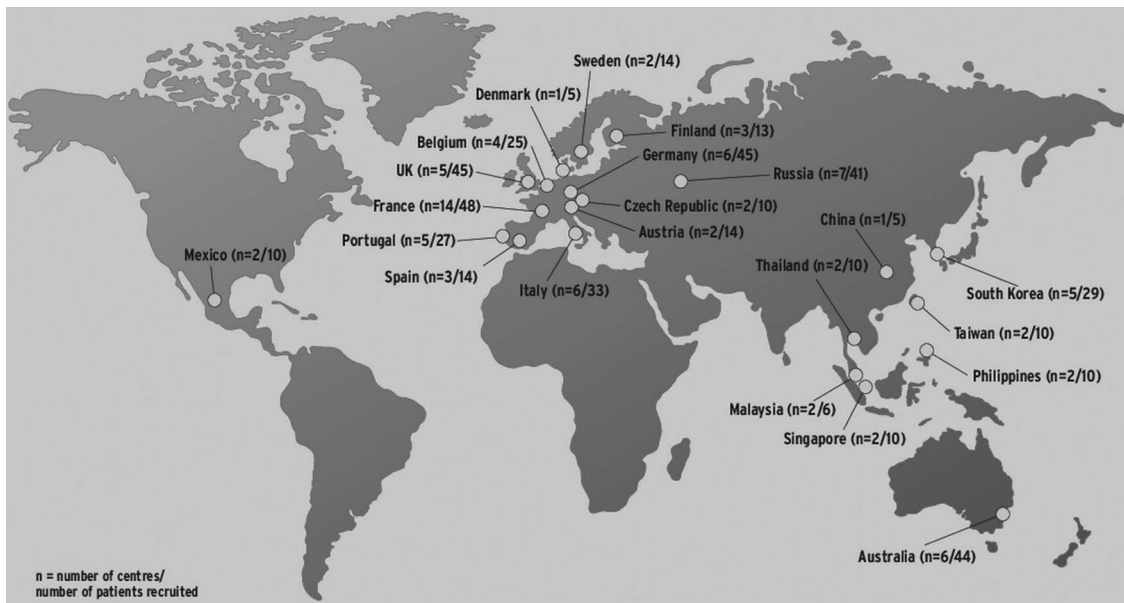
Sweden (n=2/14)
Denmark (n=1/5)
Finland (n=3/13)
Belgium (n=4/25)
Germany (n=6/45)
UK (n=5/45)
Russia (n=7/41)
France (n=14/48)
Czech Republic (n=2/10)
Mexico (n=2/10)
Portugal (n=5/27)
Austria (n=2/14)
China (n=1/5)
Spain (n=3/14)
Thailand (n=2/10)
Italy (n=6/33)
South Korea (n=5/29)
Taiwan (n=2/10)
Philippines (n=2/10)
Malaysia (n=2/6)
Singapore (n=2/10)
Australia (n=6/44)

n = number of centres/ number of patients recruited